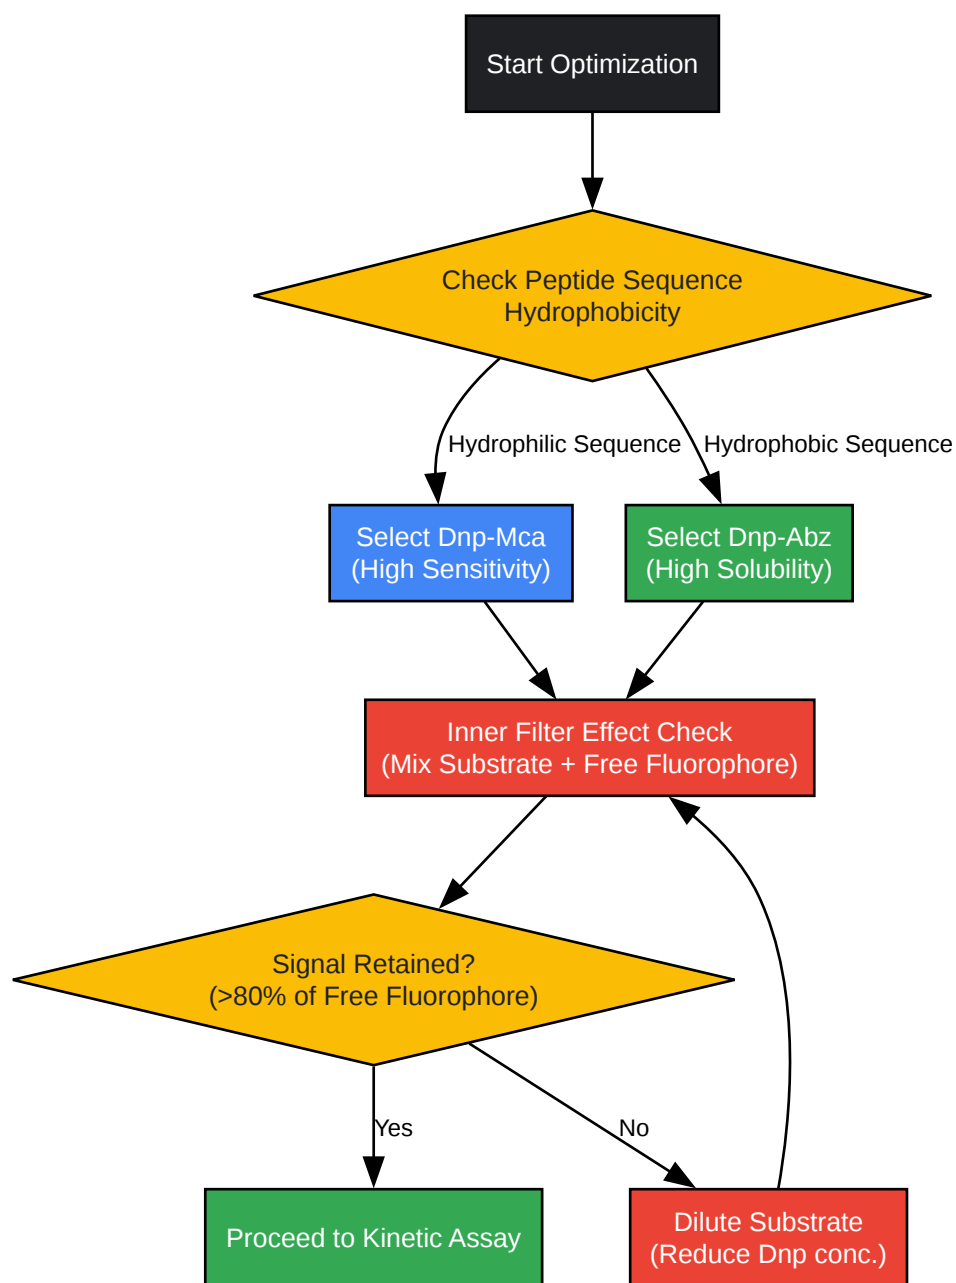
Start Optimization

Check Peptide Sequence Hydrophobicity

Hydrophilic Sequence

Hydrophobic Sequence

Select Dnp-Mca (High Sensitivity)

Select Dnp-Abz (High Solubility)

Inner Filter Effect Check (Mix Substrate + Free Fluorophore)

Signal Retained? (>80% of Free Fluorophore)

Yes

No

Proceed to Kinetic Assay

Dilute Substrate (Reduce Dnp conc.)